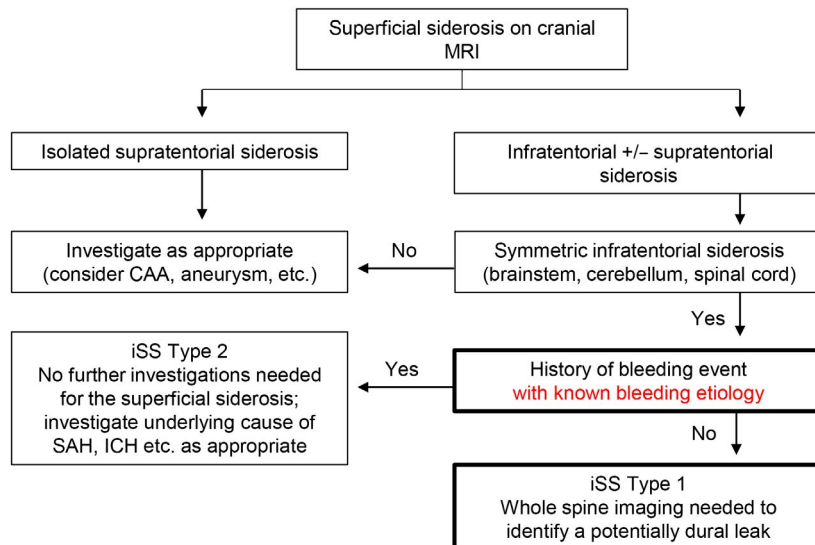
Superficial siderosis on cranial MRI

Isolated supratentorial siderosis

Infratentorial +/− supratentorial siderosis

Investigate as appropriate (consider CAA, aneurysm, etc.)

No

Symmetric infratentorial siderosis (brainstem, cerebellum, spinal cord)

Yes

iSS Type 2
No further investigations needed for the superficial siderosis; investigate underlying cause of SAH, ICH etc. as appropriate

Yes

History of bleeding event with known bleeding etiology

No

iSS Type 1
Whole spine imaging needed to identify a potentially dural leak